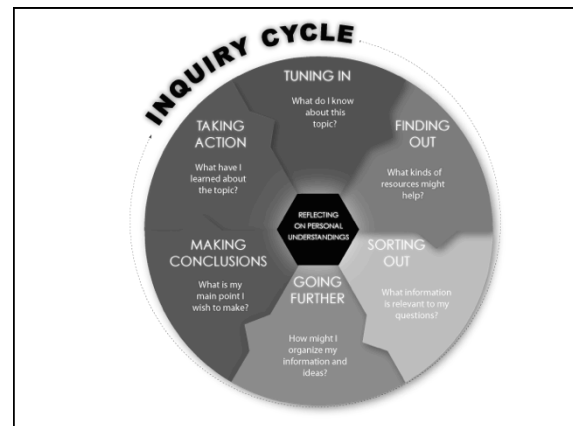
INQUIRY CYCLE

TUNING IN

What do I know about this topic?

FINDING OUT

What kinds of resources might help?

SORTING OUT

What information is relevant to my questions?

GOING FURTHER

How might I organize my information and ideas?

MAKING CONCLUSIONS

What is my main point I wish to make?

TAKING ACTION

What have I learned about the topic?

REFLECTING ON PERSONAL UNDERSTANDINGS